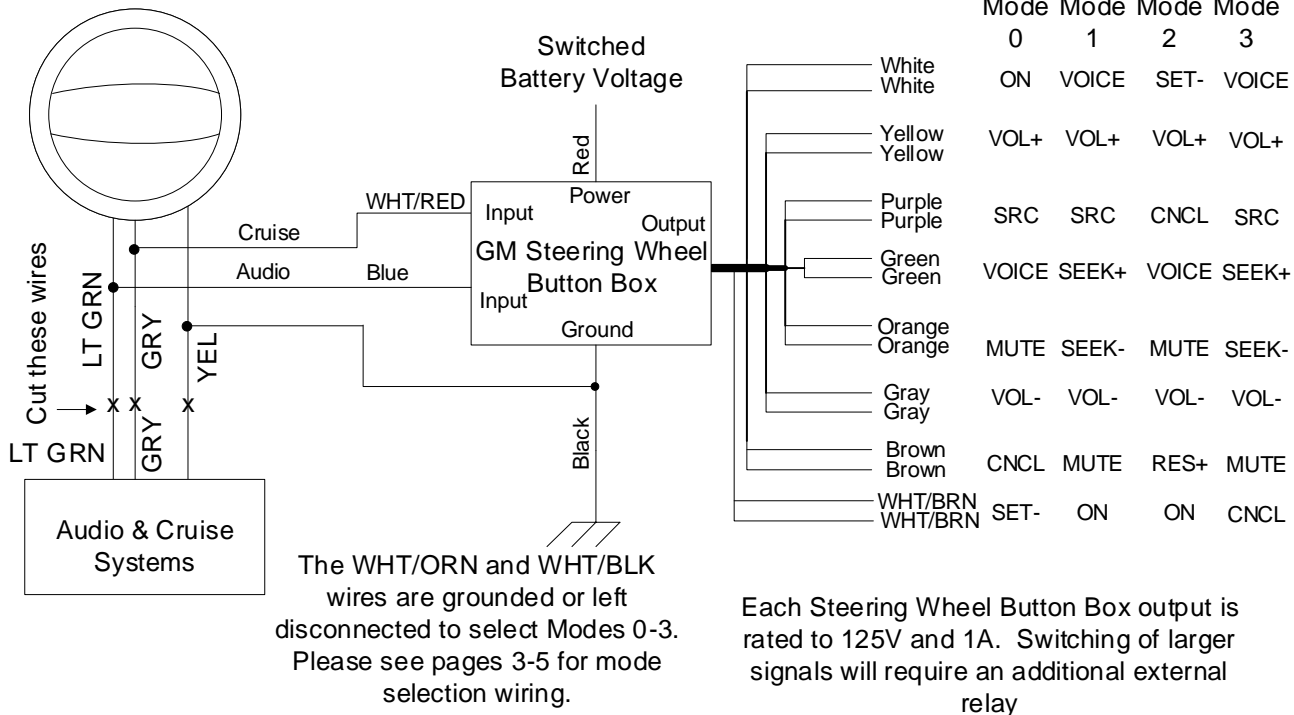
Switched Battery Voltage

Red

Power

WHT/RED

Input

Output

Cruise

GM Steering Wheel Button Box

Audio

Blue

Input

Ground

Cut these wires

LT GRN

GRY

YEL

x x x

LT GRN

GRY

Black

Audio & Cruise Systems

The WHT/ORN and WHT/BLK wires are grounded or left disconnected to select Modes 0-3. Please see pages 3-5 for mode selection wiring.

| | Mode 0 | Mode 1 | Mode 2 | Mode 3 |
|---|---|---|---|---|
| White / White | ON | VOICE | SET- | VOICE |
| Yellow / Yellow | VOL+ | VOL+ | VOL+ | VOL+ |
| Purple / Purple | SRC | SRC | CNCL | SRC |
| Green / Green | VOICE | SEEK+ | VOICE | SEEK+ |
| Orange / Orange | MUTE | SEEK- | MUTE | SEEK- |
| Gray / Gray | VOL- | VOL- | VOL- | VOL- |
| Brown / Brown | CNCL | MUTE | RES+ | MUTE |
| WHT/BRN / WHT/BRN | SET- | ON | ON | CNCL |

Each Steering Wheel Button Box output is rated to 125V and 1A. Switching of larger signals will require an additional external relay